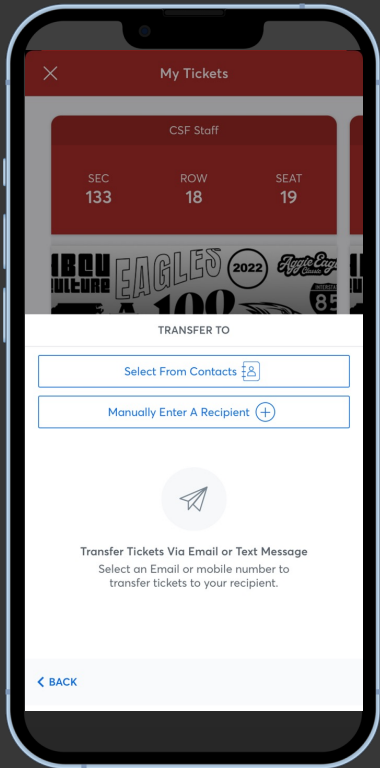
My Tickets

CSF Staff

| SEC | ROW | SEAT |
|---|---|---|
| 133 | 18 | 19 |

EAGLES 2022 Aggie Eagle Classic

TRANSFER TO

Select From Contacts

Manually Enter A Recipient

Transfer Tickets Via Email or Text Message

Select an Email or mobile number to transfer tickets to your recipient.

BACK